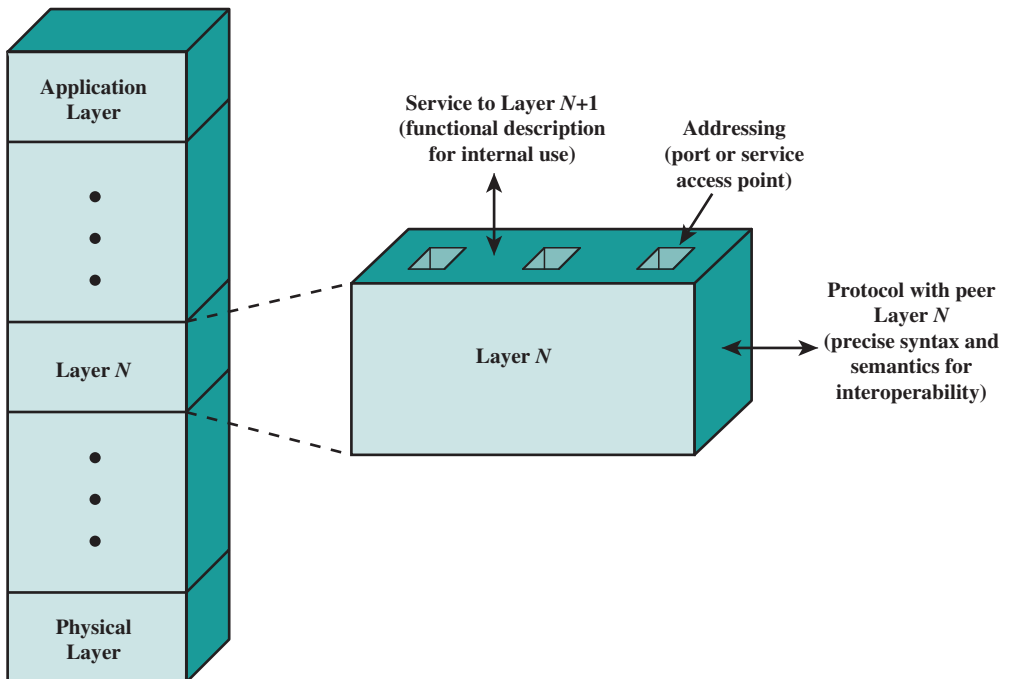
Application Layer

•
•
•

Layer $N$

•
•
•

Physical Layer

Service to Layer $N$+1 (functional description for internal use)

Addressing (port or service access point)

Layer $N$

Protocol with peer Layer $N$ (precise syntax and semantics for interoperability)